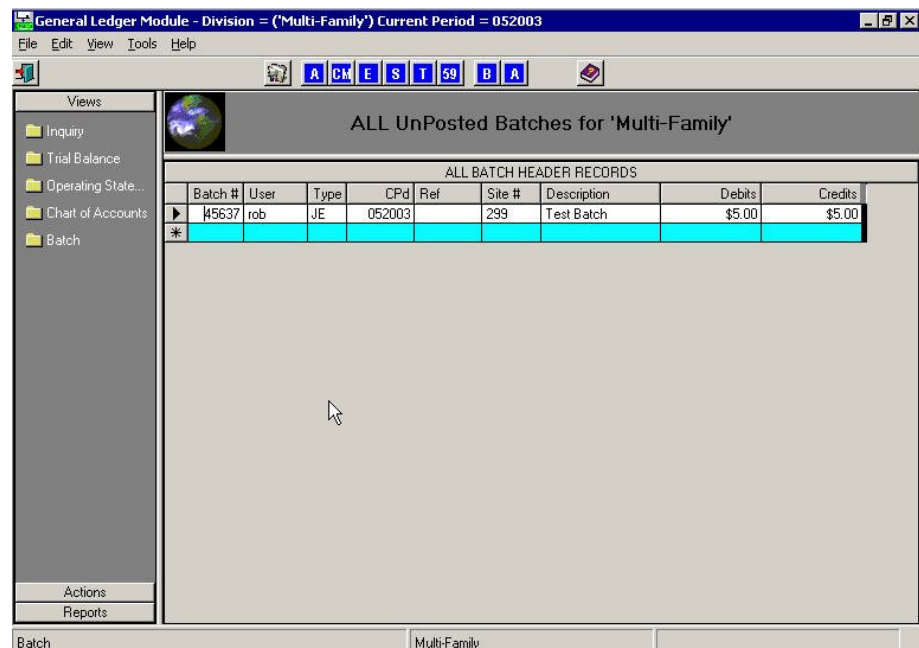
General Ledger Module - Division = ('Multi-Family') Current Period = 052003

File Edit View Tools Help

A CM E S T 59 B A

Views

Inquiry

Trial Balance

Operating State...

Chart of Accounts

Batch

ALL UnPosted Batches for 'Multi-Family'

ALL BATCH HEADER RECORDS

| Batch # | User | Type | CPd | Ref | Site # | Description | Debits | Credits |
|---|---|---|---|---|---|---|---|---|
| 45637 | rob | JE | 052003 | | 299 | Test Batch | \$5.00 | \$5.00 |
| | | | | | | | | |

Actions

Reports

Batch

Multi-Family